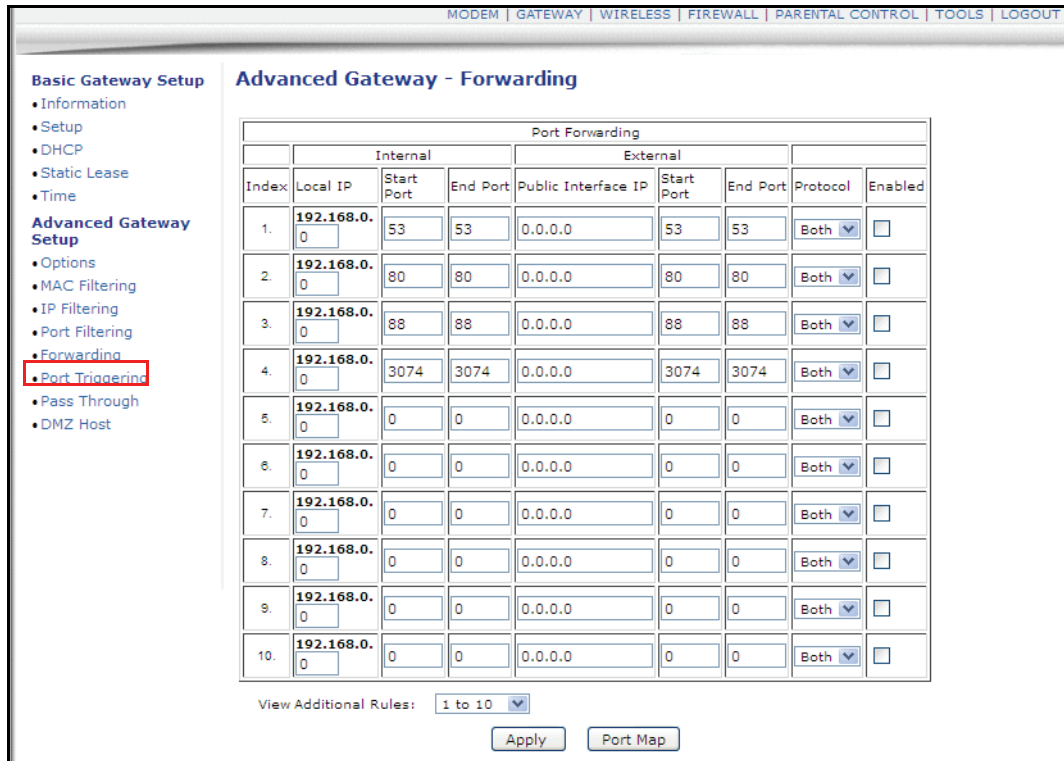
MODEM | GATEWAY | WIRELESS | FIREWALL | PARENTAL CONTROL | TOOLS | LOGOUT

Basic Gateway Setup
• Information
• Setup
• DHCP
• Static Lease
• Time

Advanced Gateway Setup
• Options
• MAC Filtering
• IP Filtering
• Port Filtering
• Forwarding
• Port Triggering
• Pass Through
• DMZ Host

Advanced Gateway - Forwarding

Port Forwarding

| | Internal | | | External | | | | |
|---|---|---|---|---|---|---|---|---|
| Index | Local IP | Start Port | End Port | Public Interface IP | Start Port | End Port | Protocol | Enabled |
| 1. | 192.168.0. 0 | 53 | 53 | 0.0.0.0 | 53 | 53 | Both | |
| 2. | 192.168.0. 0 | 80 | 80 | 0.0.0.0 | 80 | 80 | Both | |
| 3. | 192.168.0. 0 | 88 | 88 | 0.0.0.0 | 88 | 88 | Both | |
| 4. | 192.168.0. 0 | 3074 | 3074 | 0.0.0.0 | 3074 | 3074 | Both | |
| 5. | 192.168.0. 0 | 0 | 0 | 0.0.0.0 | 0 | 0 | Both | |
| 6. | 192.168.0. 0 | 0 | 0 | 0.0.0.0 | 0 | 0 | Both | |
| 7. | 192.168.0. 0 | 0 | 0 | 0.0.0.0 | 0 | 0 | Both | |
| 8. | 192.168.0. 0 | 0 | 0 | 0.0.0.0 | 0 | 0 | Both | |
| 9. | 192.168.0. 0 | 0 | 0 | 0.0.0.0 | 0 | 0 | Both | |
| 10. | 192.168.0. 0 | 0 | 0 | 0.0.0.0 | 0 | 0 | Both | |

View Additional Rules: 1 to 10

Apply Port Map